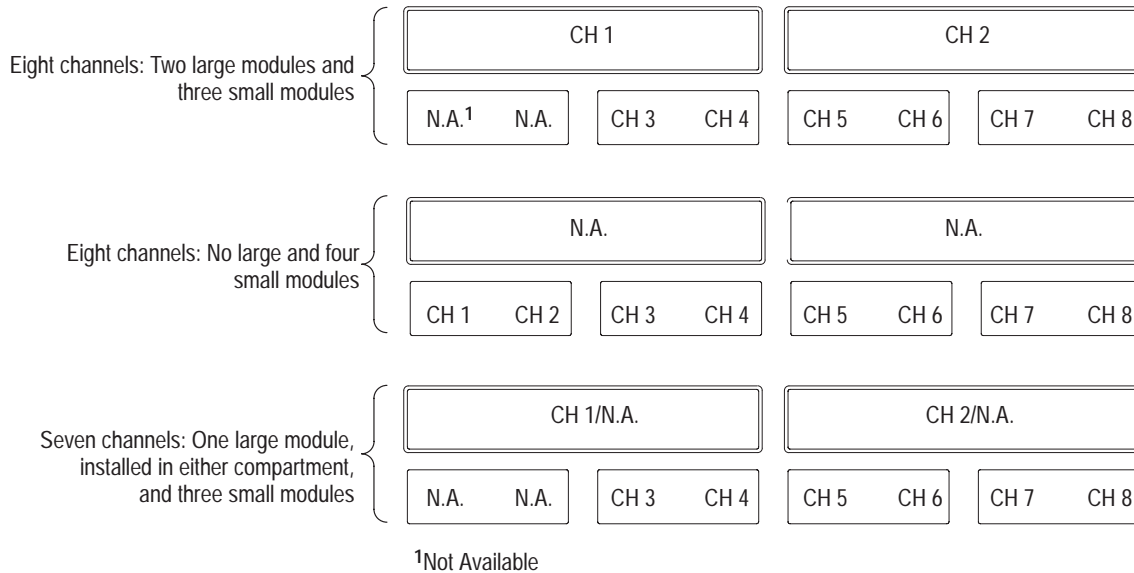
Eight channels: Two large modules and three small modules

CH 1

CH 2

N.A.$^1$ N.A.

CH 3 CH 4

CH 5 CH 6

CH 7 CH 8

Eight channels: No large and four small modules

N.A.

N.A.

CH 1 CH 2

CH 3 CH 4

CH 5 CH 6

CH 7 CH 8

Seven channels: One large module, installed in either compartment, and three small modules

CH 1/N.A.

CH 2/N.A.

N.A. N.A.

CH 3 CH 4

CH 5 CH 6

CH 7 CH 8

$^1$Not Available